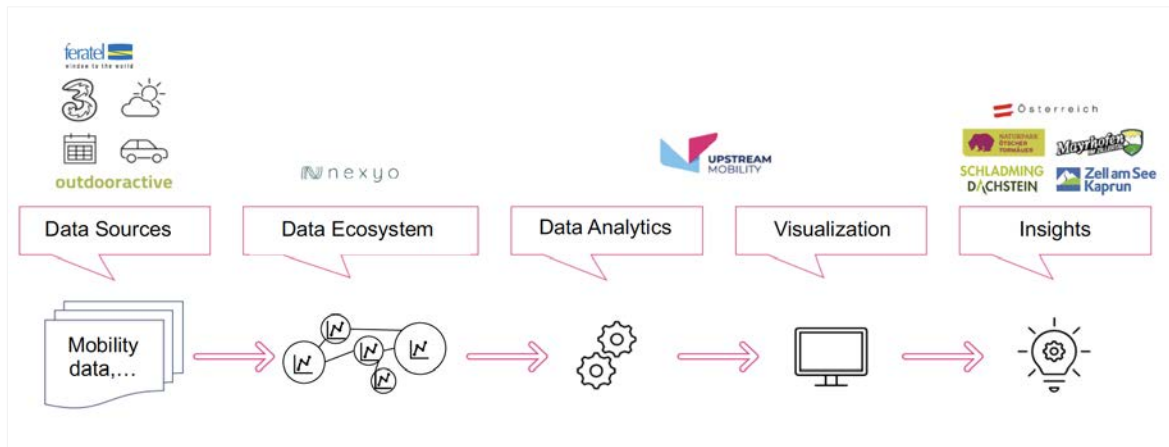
feratel
window to the world

3

outdooractive

nexyo

UPSTREAM MOBILITY

Österreich

NATURPARK ÖTSCHER TORMÄUER

Mayrhofen

SCHLADMING DACHSTEIN

Zell am See Kaprun

Data Sources

Data Ecosystem

Data Analytics

Visualization

Insights

Mobility data,…